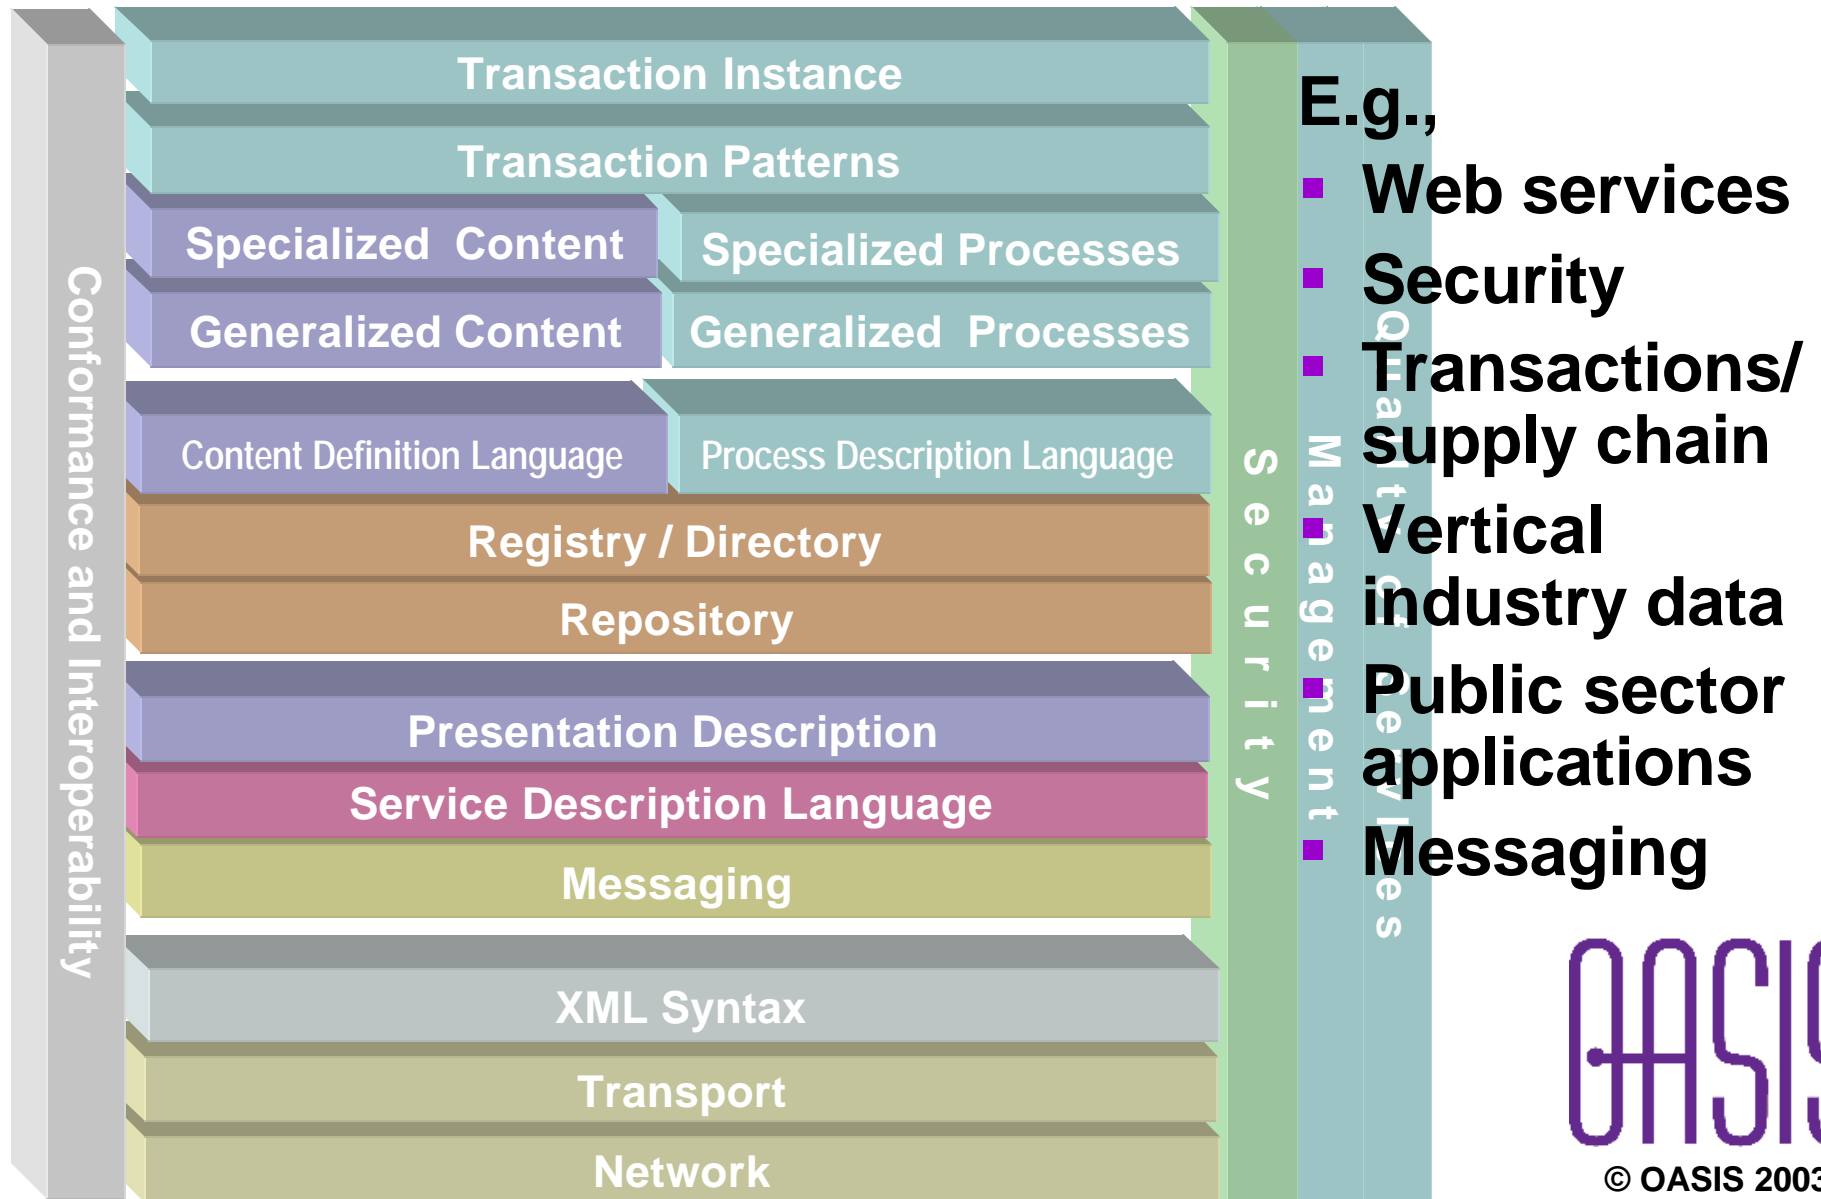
Conformance and Interoperability

Transaction Instance

Transaction Patterns

Specialized Content

Specialized Processes

Generalized Content

Generalized Processes

Content Definition Language

Process Description Language

Registry / Directory

Repository

Presentation Description

Service Description Language

Messaging

XML Syntax

Transport

Network

Security

Management

Quality of Services

E.g.,

- Web services
- Security
- Transactions/ supply chain
- Vertical industry data
- Public sector applications
- Messaging

OASIS

© OASIS 2003